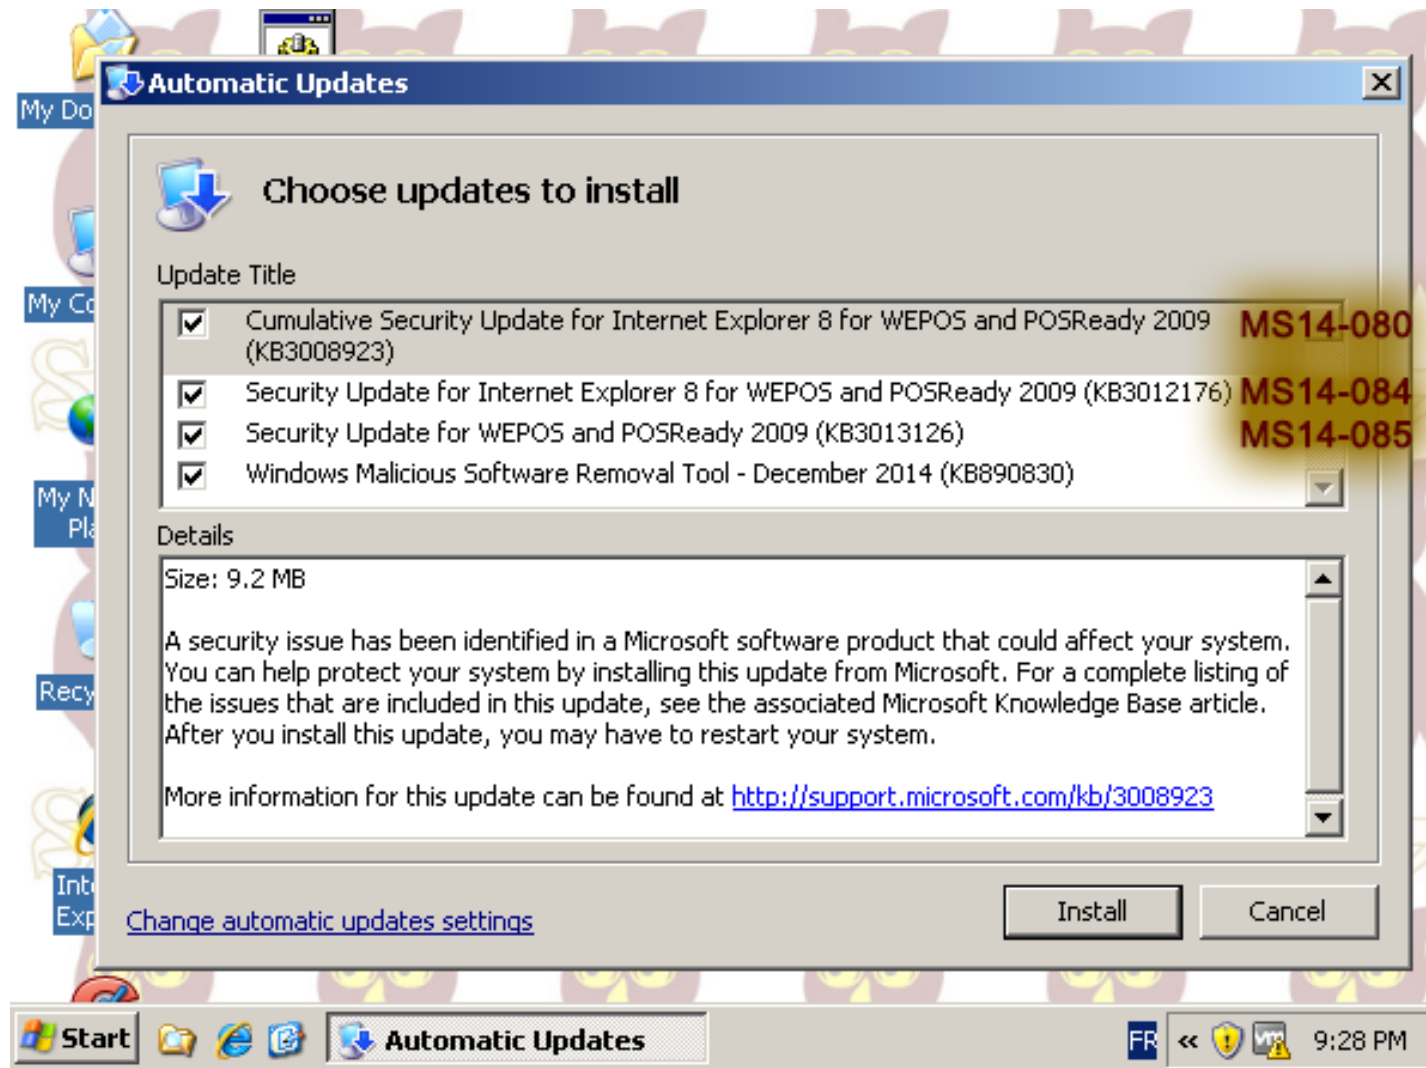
My Do

My Co

My N Pla

Recy

Int Exp

Automatic Updates

Choose updates to install

Update Title

Cumulative Security Update for Internet Explorer 8 for WEPOS and POSReady 2009 (KB3008923) MS14-080

Security Update for Internet Explorer 8 for WEPOS and POSReady 2009 (KB3012176) MS14-084

Security Update for WEPOS and POSReady 2009 (KB3013126) MS14-085

Windows Malicious Software Removal Tool - December 2014 (KB890830)

Details

Size: 9.2 MB

A security issue has been identified in a Microsoft software product that could affect your system. You can help protect your system by installing this update from Microsoft. For a complete listing of the issues that are included in this update, see the associated Microsoft Knowledge Base article. After you install this update, you may have to restart your system.

More information for this update can be found at http://support.microsoft.com/kb/3008923

Change automatic updates settings

Install

Cancel

Start

Automatic Updates

FR

9:28 PM